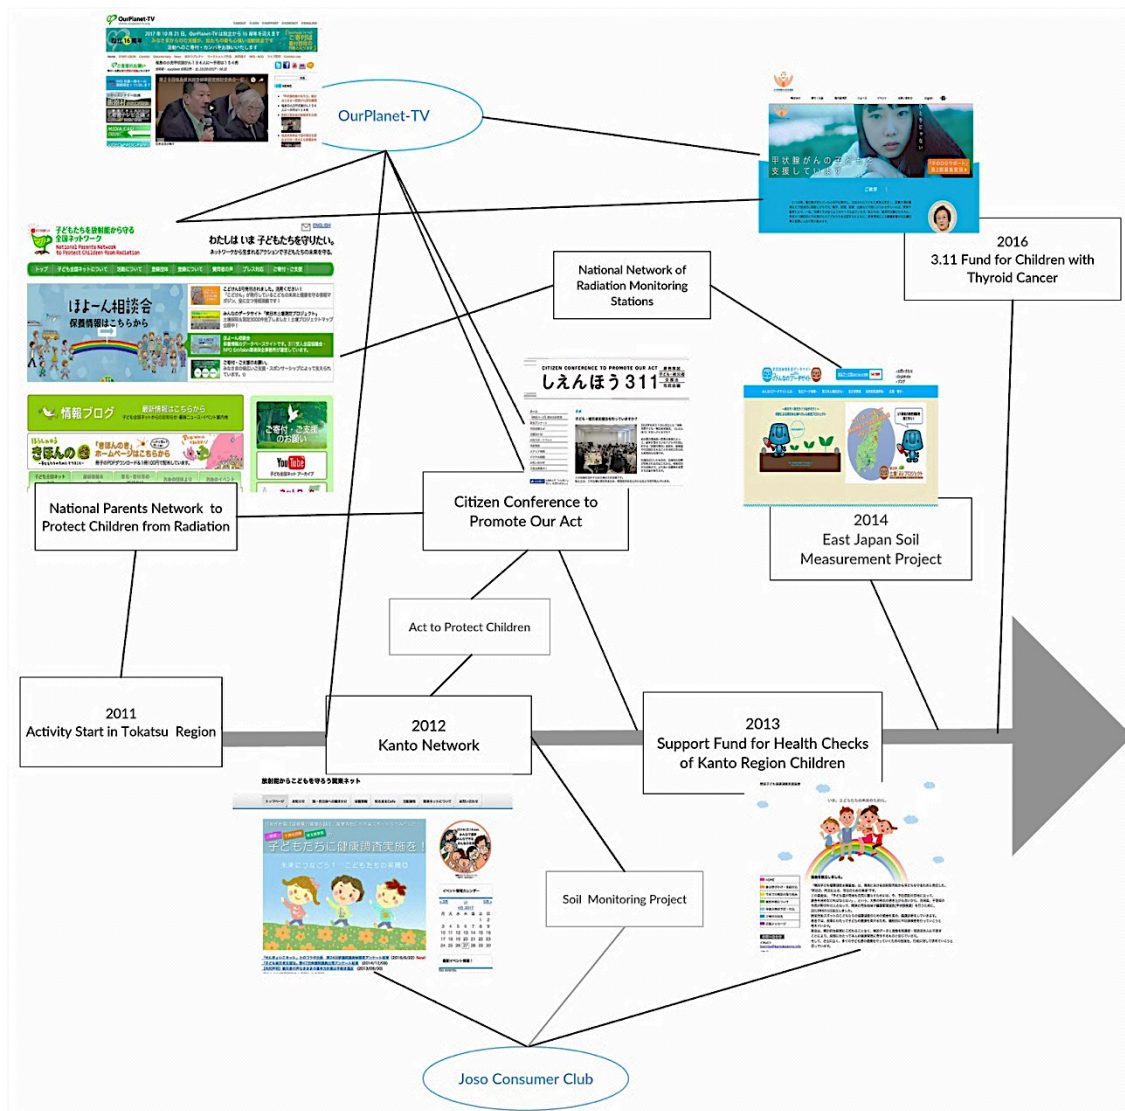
OurPlanet-TV

2016
3.11 Fund for Children with Thyroid Cancer

National Network of Radiation Monitoring Stations

子どもたちを放射能から守る全国ネットワーク
National Parents Network to Protect Children from Radiation

わたしは いま 子どもたちを守りたい。

ほよーん相談会
保養情報はこちらから

情報ブログ

きほんの き

しえんほう 311

National Parents Network to Protect Children from Radiation

Citizen Conference to Promote Our Act

2014
East Japan Soil Measurement Project

Act to Protect Children

2011
Activity Start in Tokatsu Region

2012
Kanto Network

2013
Support Fund for Health Checks of Kanto Region Children

放射能からこどもを守ろう関東ネット

子どもたちに健康調査実施を！

Soil Monitoring Project

Joso Consumer Club